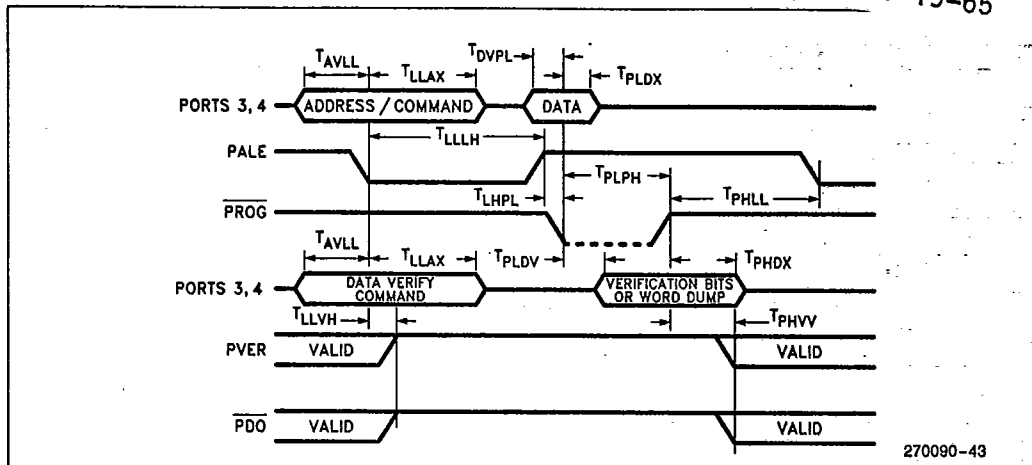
15–65

$T_{AVLL}$ $T_{LLAX}$ $T_{DVPL}$ $T_{PLDX}$

PORTS 3, 4 ADDRESS / COMMAND DATA

$T_{LLLH}$

PALE

$T_{LHPL}$ $T_{PLPH}$ $T_{PHLL}$

$\overline{PROG}$

$T_{AVLL}$ $T_{LLAX}$ $T_{PLDV}$ $T_{PHDX}$

PORTS 3, 4 DATA VERIFY COMMAND VERIFICATION BITS OR WORD DUMP

$T_{LLVH}$ $T_{PHVV}$

PVER VALID VALID

$\overline{PDO}$ VALID VALID

270090–43